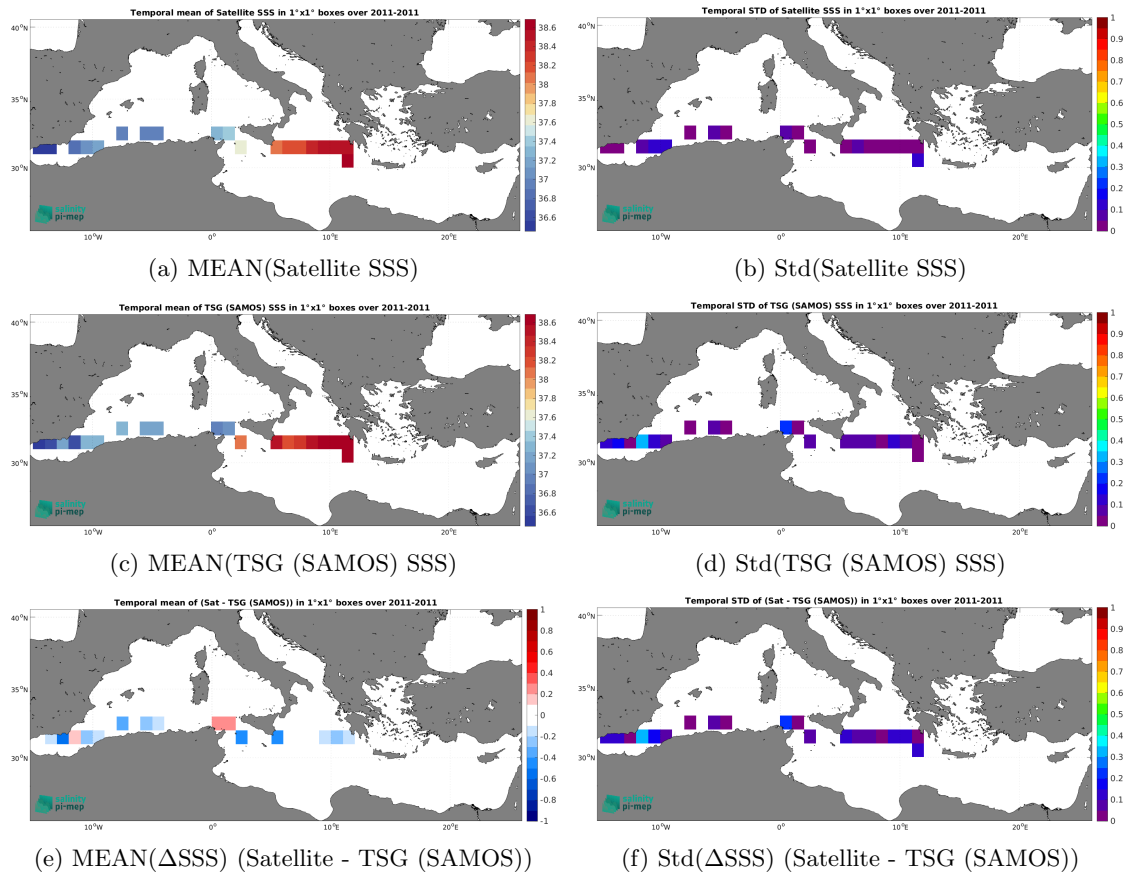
Temporal mean of Satellite SSS in 1°x1° boxes over 2011-2011

40°N
35°N
30°N
10°W
0°
10°E
20°E

38.6
38.4
38.2
38
37.8
37.6
37.4
37.2
37
36.8
36.6

pi-mep

(a) MEAN(Satellite SSS)

Temporal STD of Satellite SSS in 1°x1° boxes over 2011-2011

40°N
35°N
30°N
10°W
0°
10°E
20°E

1
0.9
0.8
0.7
0.6
0.5
0.4
0.3
0.2
0.1
0

pi-mep

(b) Std(Satellite SSS)

Temporal mean of TSG (SAMOS) SSS in 1°x1° boxes over 2011-2011

40°N
35°N
30°N
10°W
0°
10°E
20°E

38.6
38.4
38.2
38
37.8
37.6
37.4
37.2
37
36.8
36.6

pi-mep

(c) MEAN(TSG (SAMOS) SSS)

Temporal STD of TSG (SAMOS) SSS in 1°x1° boxes over 2011-2011

40°N
35°N
30°N
10°W
0°
10°E
20°E

1
0.9
0.8
0.7
0.6
0.5
0.4
0.3
0.2
0.1
0

pi-mep

(d) Std(TSG (SAMOS) SSS)

Temporal mean of (Sat - TSG (SAMOS)) in 1°x1° boxes over 2011-2011

40°N
35°N
30°N
10°W
0°
10°E
20°E

1
0.8
0.6
0.4
0.2
0
-0.2
-0.4
-0.6
-0.8
-1

pi-mep

(e) MEAN($\Delta$SSS) (Satellite - TSG (SAMOS))

Temporal STD of (Sat - TSG (SAMOS)) in 1°x1° boxes over 2011-2011

40°N
35°N
30°N
10°W
0°
10°E
20°E

1
0.9
0.8
0.7
0.6
0.5
0.4
0.3
0.2
0.1
0

pi-mep

(f) Std($\Delta$SSS) (Satellite - TSG (SAMOS))